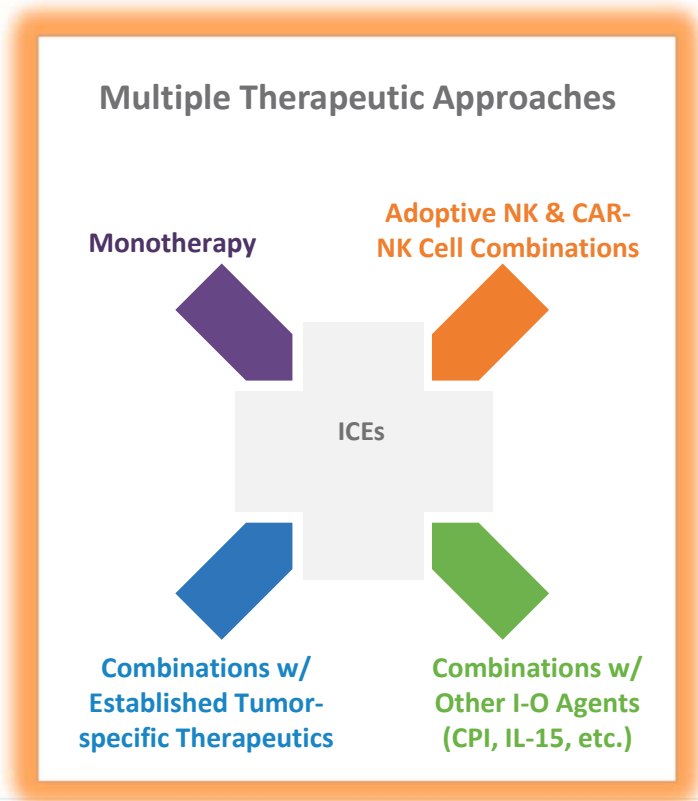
Multiple Therapeutic Approaches

Monotherapy

Adoptive NK & CAR-NK Cell Combinations

ICEs

Combinations w/ Established Tumor-specific Therapeutics

Combinations w/ Other I-O Agents (CPI, IL-15, etc.)